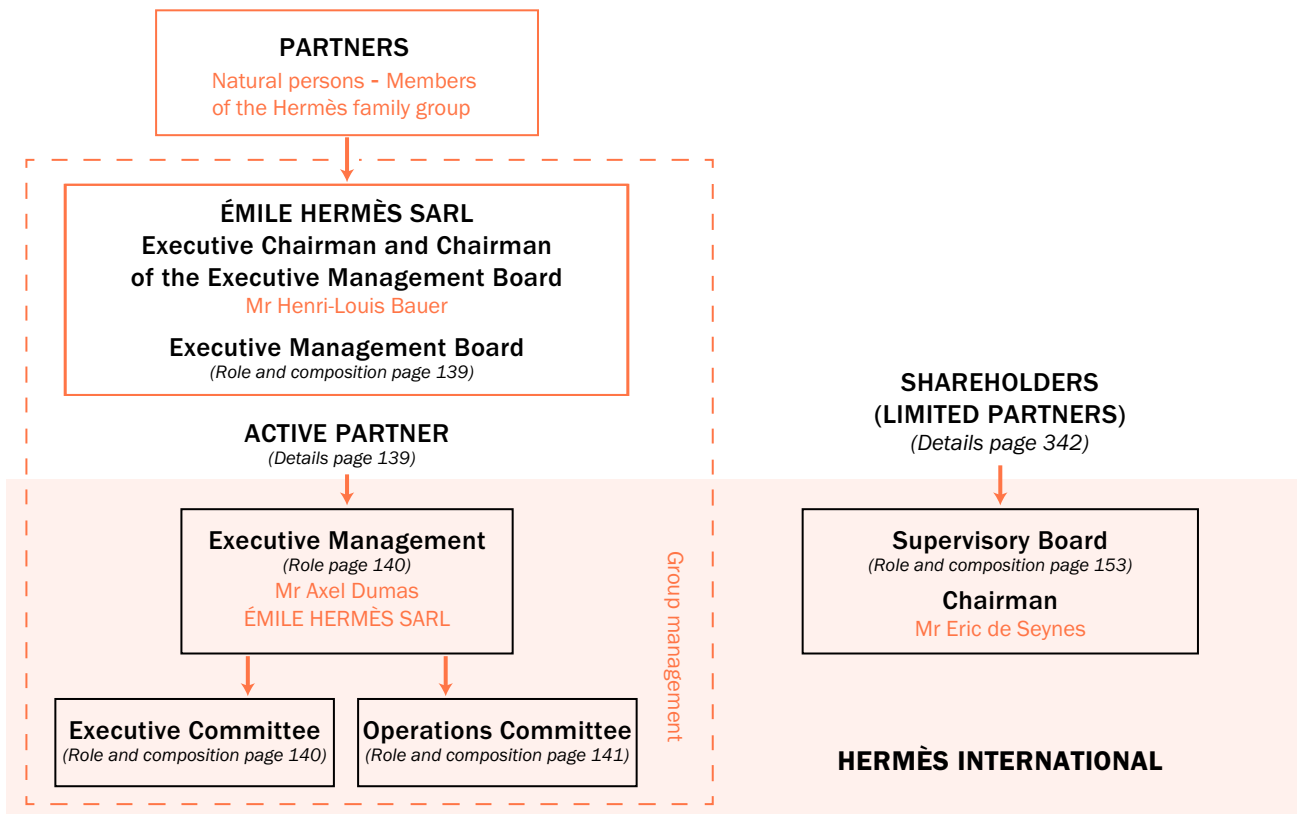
PARTNERS
Natural persons - Members of the Hermès family group

ÉMILE HERMÈS SARL
Executive Chairman and Chairman of the Executive Management Board
Mr Henri-Louis Bauer

Executive Management Board
(Role and composition page 139)

ACTIVE PARTNER
(Details page 139)

Executive Management
(Role page 140)
Mr Axel Dumas
ÉMILE HERMÈS SARL

Executive Committee
(Role and composition page 140)

Operations Committee
(Role and composition page 141)

Group management

SHAREHOLDERS
(LIMITED PARTNERS)
(Details page 342)

Supervisory Board
(Role and composition page 153)
Chairman
Mr Eric de Seynes

HERMÈS INTERNATIONAL